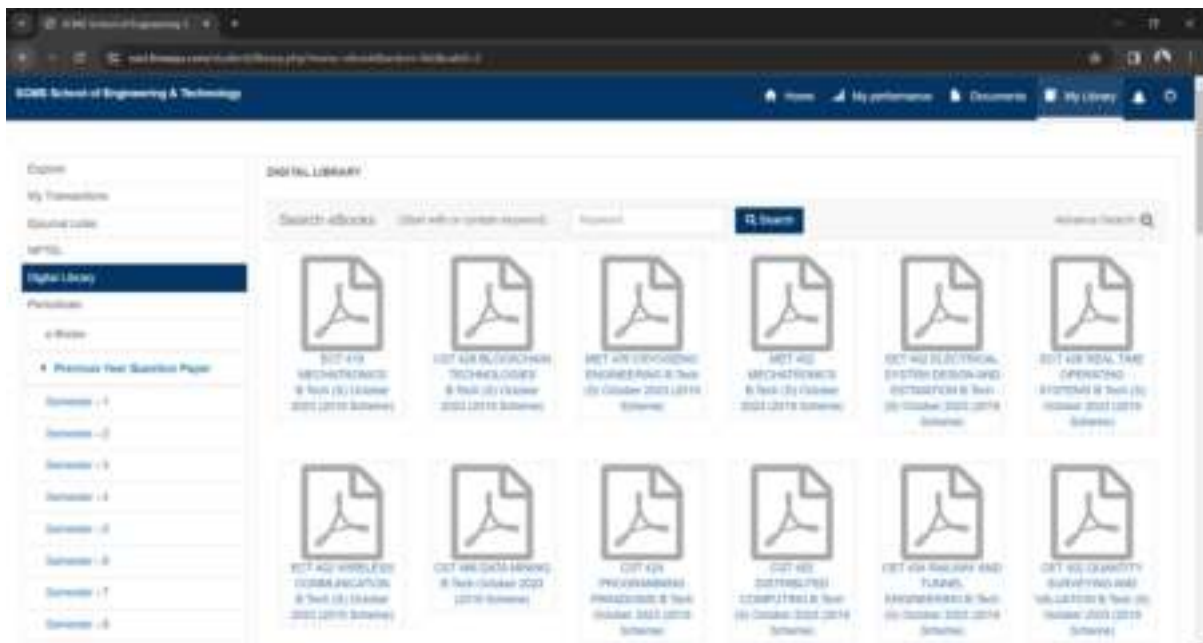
SCMS School of Engineering & Technology

Home My performance Documents My Library

Explore
My Transactions
Journal Links
NPTEL
Digital Library
Periodicals
e-Books
Previous Year Question Paper
Semester - 1
Semester - 2
Semester - 3
Semester - 4
Semester - 5
Semester - 6
Semester - 7
Semester - 8

DIGITAL LIBRARY

Search eBooks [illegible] Keyword Search Advance Search

ECT 418 MECHATRONICS B.Tech (S) October 2023 (2019 Scheme)

CST 428 BLOCKCHAIN TECHNOLOGIES B.Tech (S) October 2023 (2019 Scheme)

MET 476 CRYOGENIC ENGINEERING B.Tech (S) October 2023 (2019 Scheme)

MET 402 MECHATRONICS B.Tech (S) October 2023 (2019 Scheme)

EET 402 ELECTRICAL SYSTEM DESIGN AND ESTIMATION B.Tech (S) October 2023 (2019 Scheme)

ECT 426 REAL TIME OPERATING SYSTEMS B.Tech (S) October 2023 (2019 Scheme)

ECT 402 WIRELESS COMMUNICATION B.Tech (S) October 2023 (2019 Scheme)

CST 466 DATA MINING B.Tech October 2023 (2019 Scheme)

CST 426 PROGRAMMING PARADIGMS B.Tech October 2023 (2019 Scheme)

CST 402 DISTRIBUTED COMPUTING B.Tech (S) October 2023 (2019 Scheme)

CET 454 RAILWAY AND TUNNEL ENGINEERING B.Tech (S) October 2023 (2019 Scheme)

CET 402 QUANTITY SURVEYING AND VALUATION B.Tech (S) October 2023 (2019 Scheme)